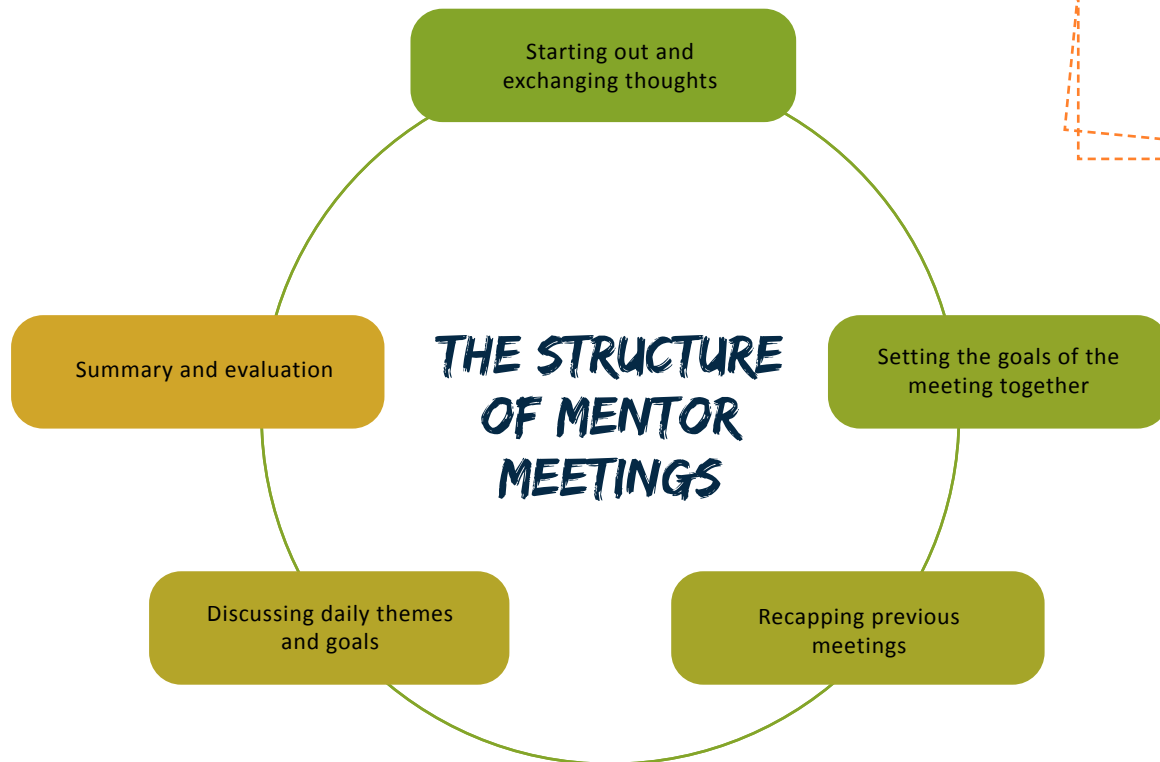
THE STRUCTURE OF MENTOR MEETINGS

Starting out and exchanging thoughts

Setting the goals of the meeting together

Recapping previous meetings

Discussing daily themes and goals

Summary and evaluation